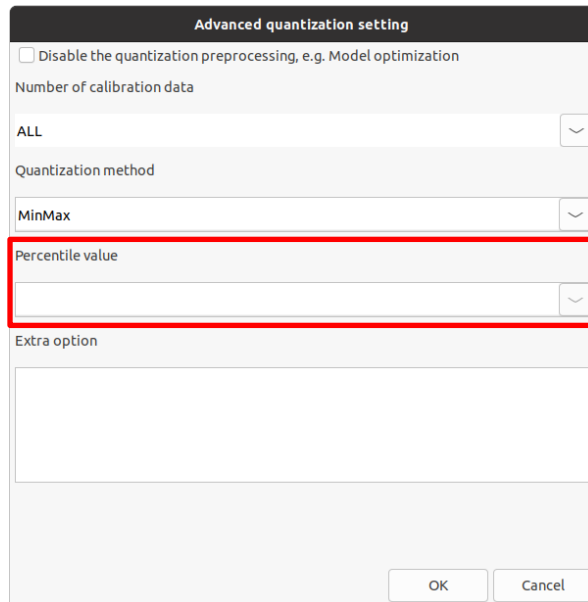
Advanced quantization setting

Disable the quantization preprocessing, e.g. Model optimization

Number of calibration data

ALL

Quantization method

MinMax

Percentile value

Extra option

OK

Cancel